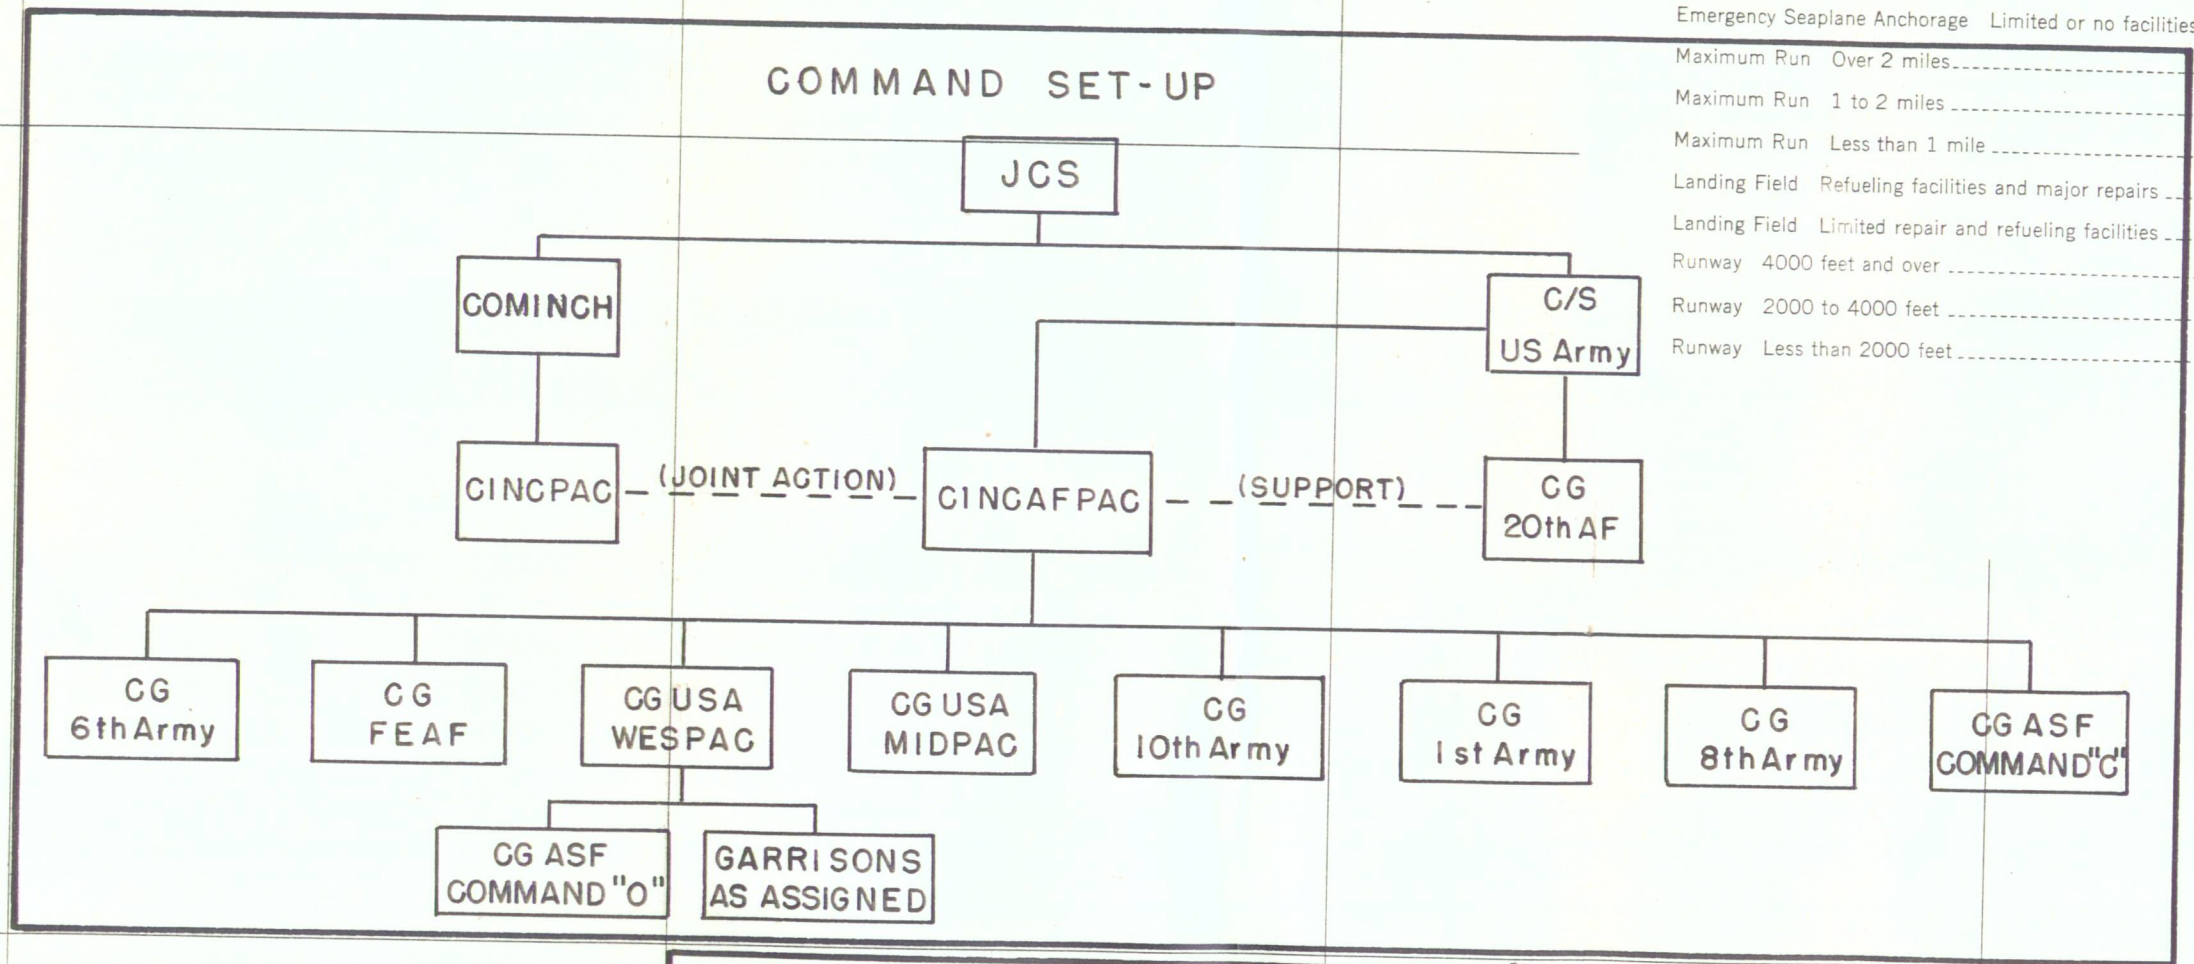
Emergency Seaplane Anchorage Limited or no facilities
Maximum Run Over 2 miles
Maximum Run 1 to 2 miles
Maximum Run Less than 1 mile
Landing Field Refueling facilities and major repairs
Landing Field Limited repair and refueling facilities
Runway 4000 feet and over
Runway 2000 to 4000 feet
Runway Less than 2000 feet

COMMAND SET-UP

JCS

COMINCH

C/S US Army

CINCPAC

(JOINT ACTION)

CINCAFPAC

(SUPPORT)

CG 20th AF

CG 6th Army

CG FEAF

CG USA WESPAC

CG USA MIDPAC

CG 10th Army

CG 1st Army

CG 8th Army

CG ASF COMMAND "C"

CG ASF COMMAND "O"

GARRISONS AS ASSIGNED